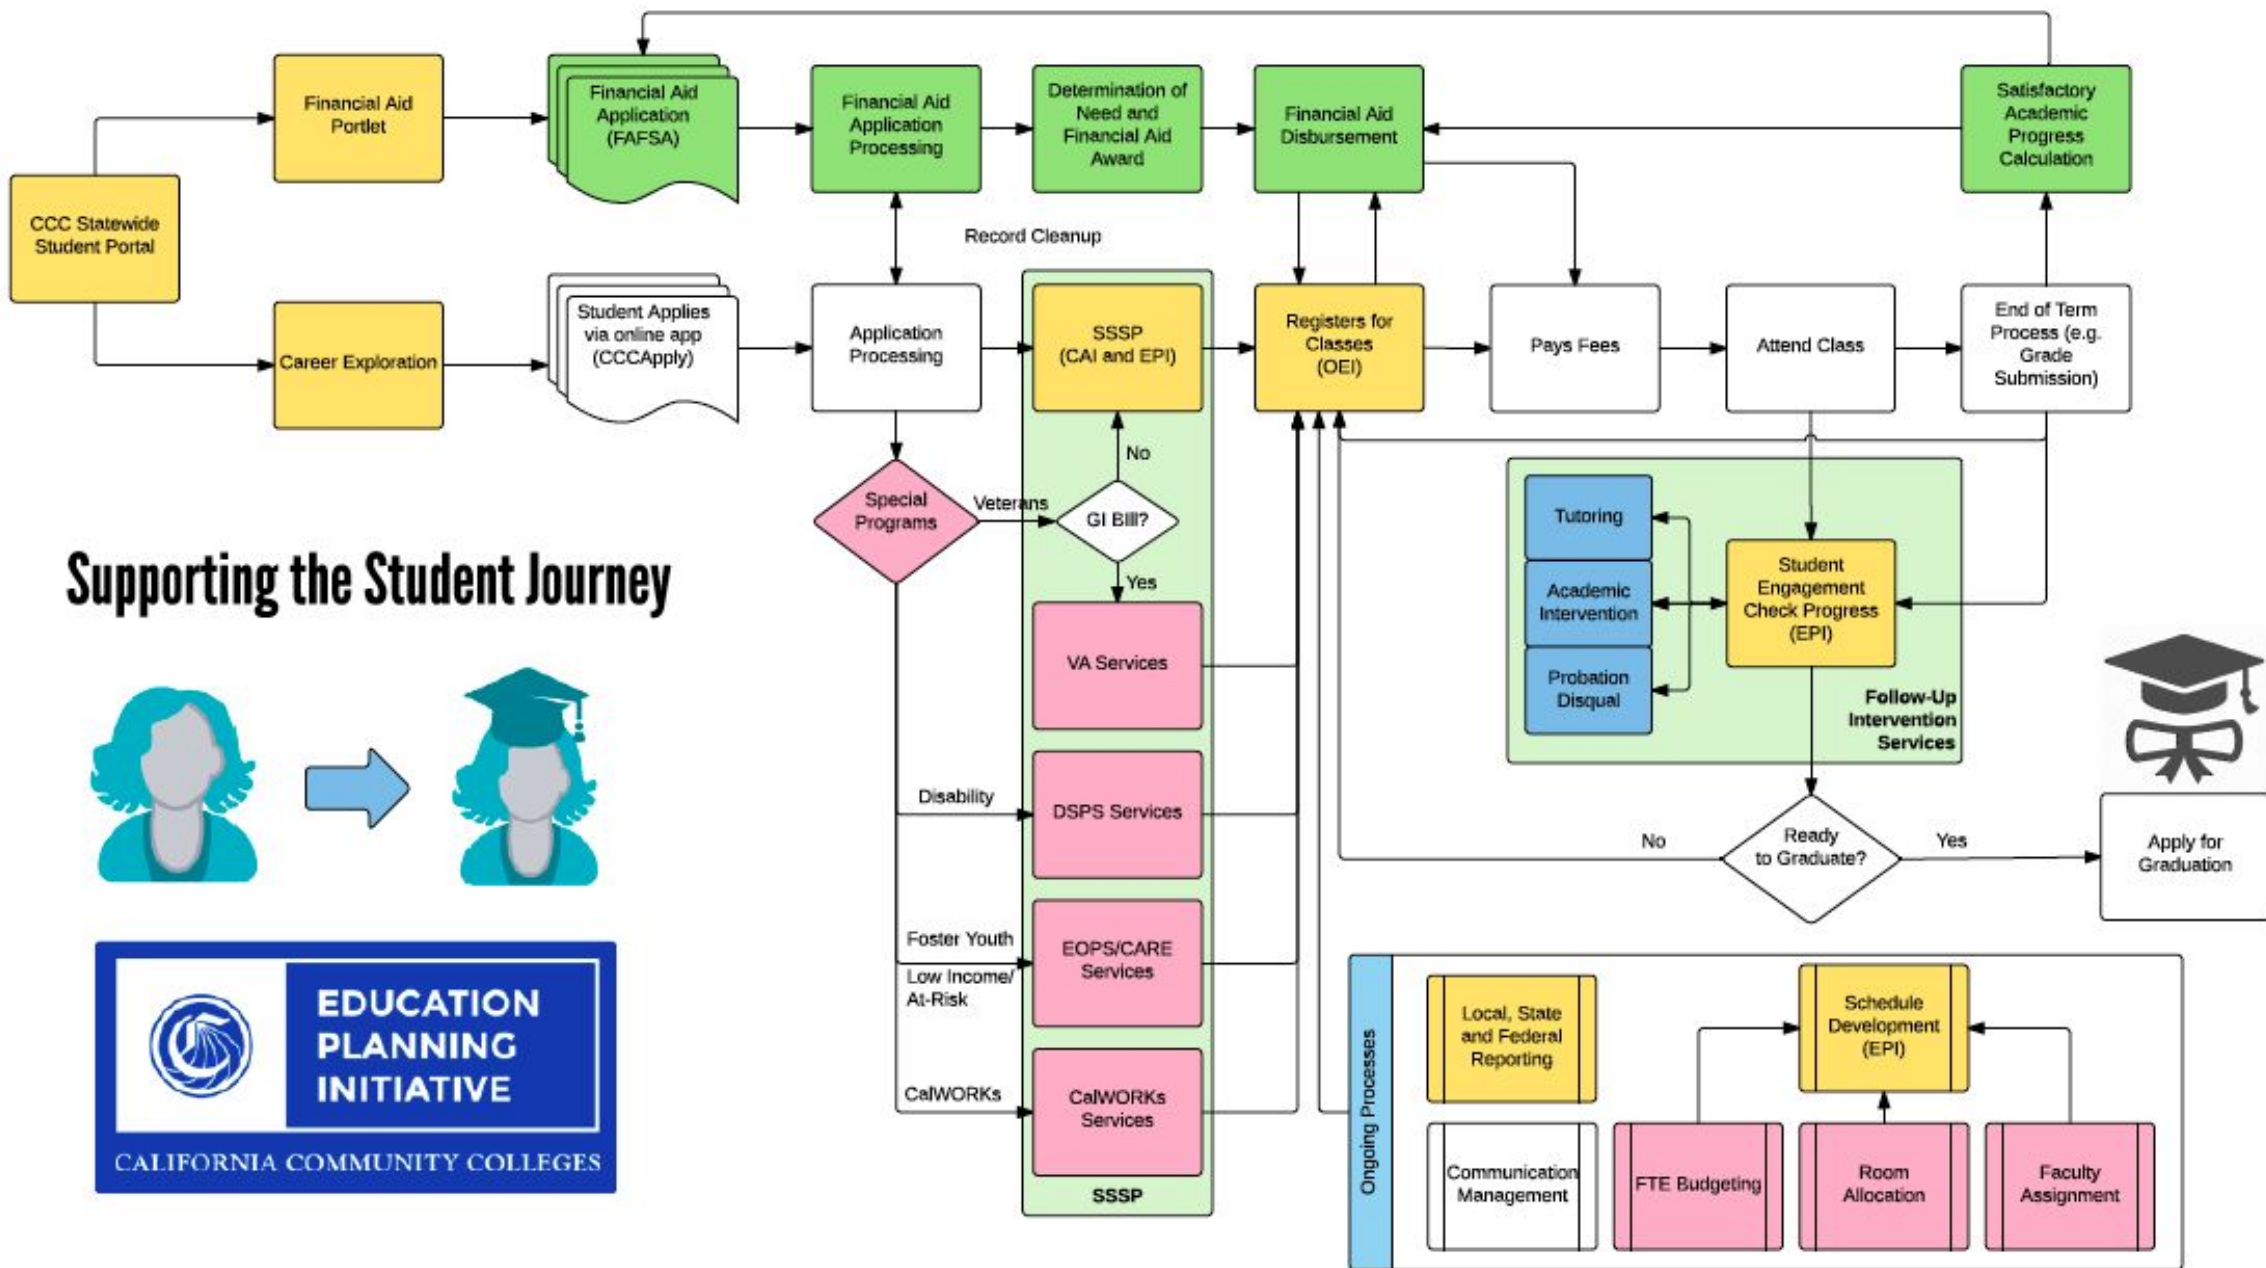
Financial Aid Portlet

Financial Aid Application (FAFSA)

Financial Aid Application Processing

Determination of Need and Financial Aid Award

Financial Aid Disbursement

Satisfactory Academic Progress Calculation

CCC Statewide Student Portal

Record Cleanup

Career Exploration

Student Applies via online app (CCCApply)

Application Processing

SSSP (CAI and EPI)

Registers for Classes (OEI)

Pays Fees

Attend Class

End of Term Process (e.g. Grade Submission)

No

Special Programs

Veterans

GI Bill?

Yes

Tutoring

Student Engagement Check Progress (EPI)

Academic Intervention

Probation Disqual

Follow-Up Intervention Services

Supporting the Student Journey

VA Services

Disability

DSPS Services

No

Ready to Graduate?

Yes

Apply for Graduation

Foster Youth

Low Income/ At-Risk

EOPS/CARE Services

CalWORKs

CalWORKs Services

SSSP

Ongoing Processes

Local, State and Federal Reporting

Schedule Development (EPI)

Communication Management

FTE Budgeting

Room Allocation

Faculty Assignment

EDUCATION PLANNING INITIATIVE

CALIFORNIA COMMUNITY COLLEGES